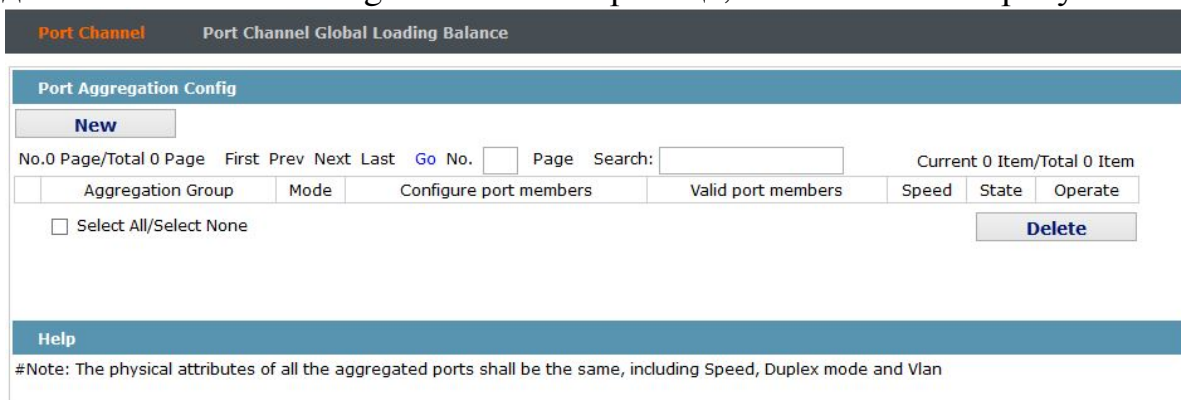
Port Channel Port Channel Global Loading Balance

Port Aggregation Config

New

No.0 Page/Total 0 Page First Prev Next Last Go No. Page Search: Current 0 Item/Total 0 Item

| | Aggregation Group | Mode | Configure port members | Valid port members | Speed | State | Operate |
|---|---|---|---|---|---|---|---|

Select All/Select None

Delete

Help

#Note: The physical attributes of all the aggregated ports shall be the same, including Speed, Duplex mode and Vlan